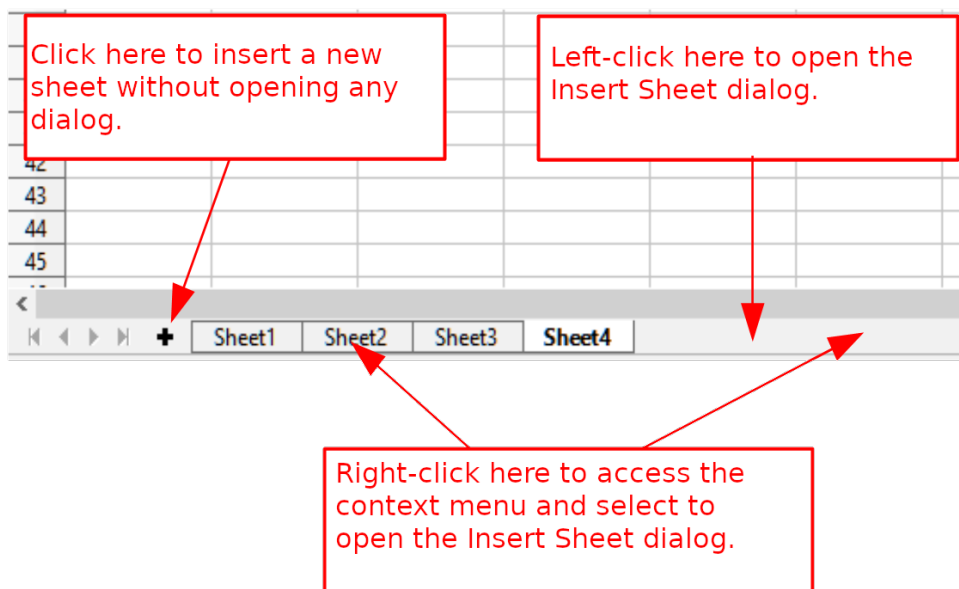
Click here to insert a new sheet without opening any dialog.

Left-click here to open the Insert Sheet dialog.

42
43
44
45

Sheet1 Sheet2 Sheet3 Sheet4

Right-click here to access the context menu and select to open the Insert Sheet dialog.